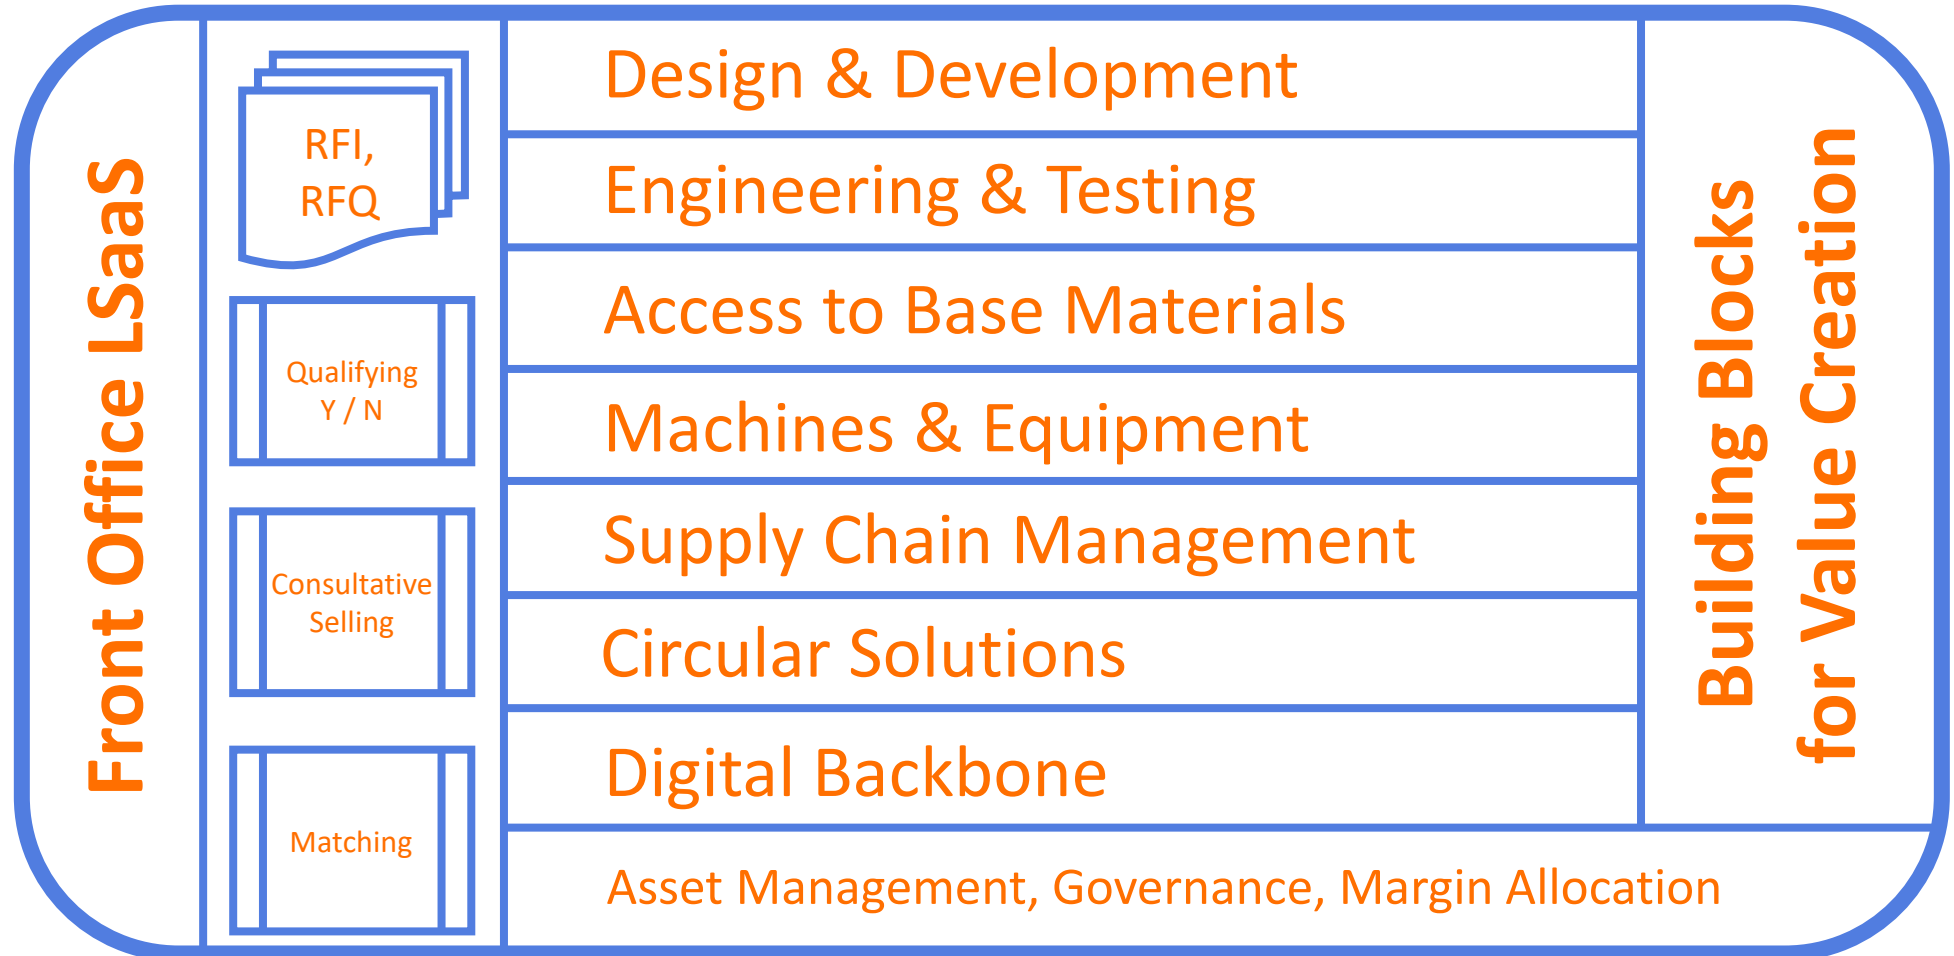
Front Office LSaaS

RFI, RFQ

Qualifying Y / N

Consultative Selling

Matching

Design & Development

Engineering & Testing

Access to Base Materials

Machines & Equipment

Supply Chain Management

Circular Solutions

Digital Backbone

Building Blocks for Value Creation

Asset Management, Governance, Margin Allocation